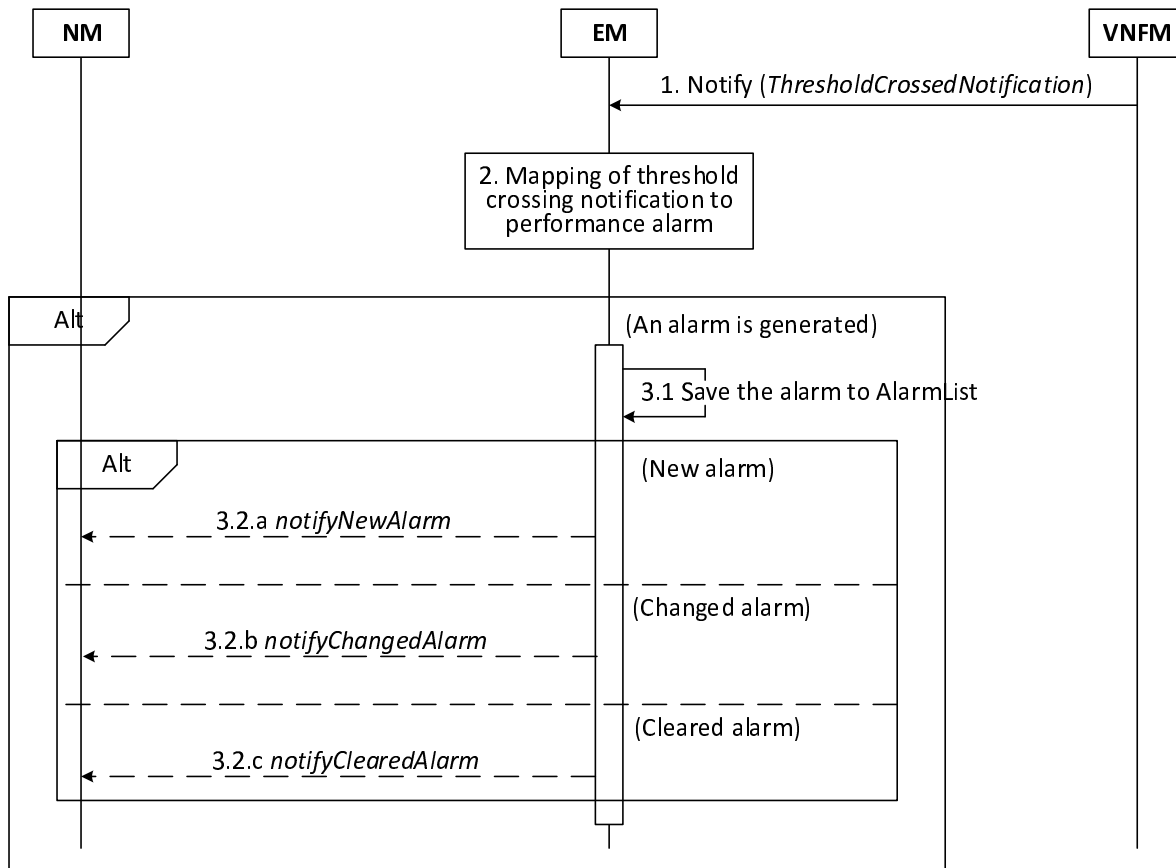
NM

EM

VNFM

1. Notify (*ThresholdCrossedNotification*)

2. Mapping of threshold crossing notification to performance alarm

Alt

(An alarm is generated)

3.1 Save the alarm to AlarmList

Alt

(New alarm)

3.2.a *notifyNewAlarm*

(Changed alarm)

3.2.b *notifyChangedAlarm*

(Cleared alarm)

3.2.c *notifyClearedAlarm*